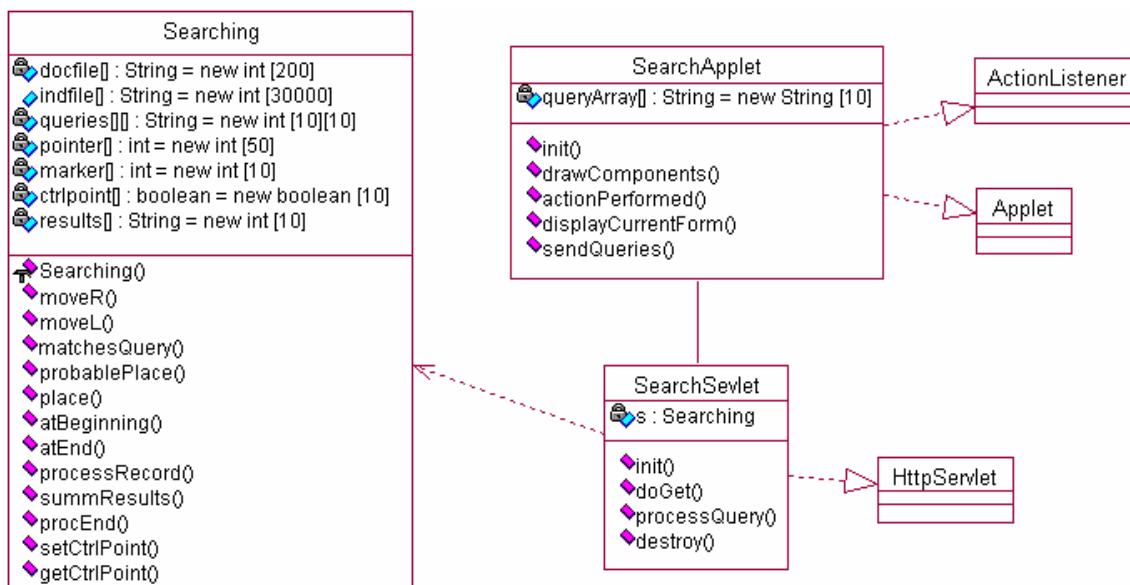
Searching

docfile[] : String = new int [200]
indfile[] : String = new int [30000]
queries[][] : String = new int [10][10]
pointer[] : int = new int [50]
marker[] : int = new int [10]
ctrlpoint[] : boolean = new boolean [10]
results[] : String = new int [10]

Searching()
moveR()
moveL()
matchesQuery()
probablePlace()
place()
atBeginning()
atEnd()
processRecord()
summResults()
procEnd()
setCtrlPoint()
getCtrlPoint()

SearchApplet

queryArray[] : String = new String [10]

init()
drawComponents()
actionPerformed()
displayCurrentForm()
sendQueries()

ActionListener

Applet

SearchSevlet

s : Searching

init()
doGet()
processQuery()
destroy()

HttpServlet